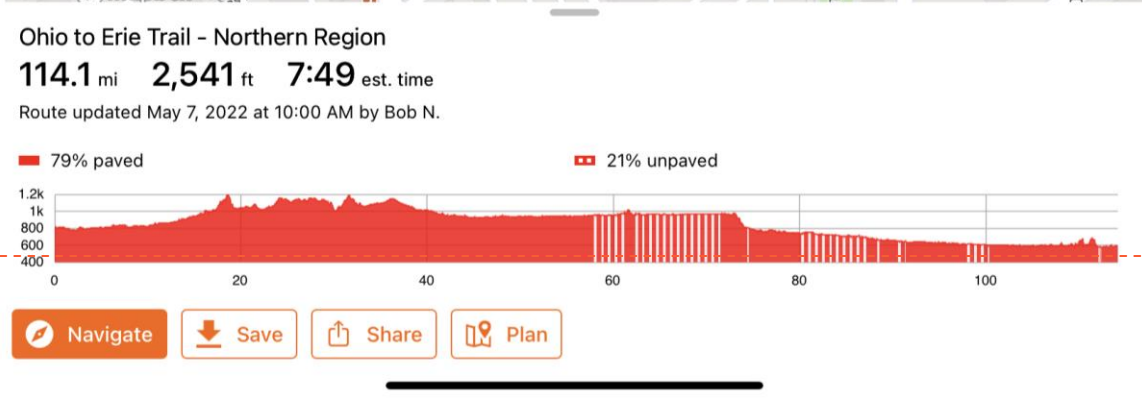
Ohio to Erie Trail - Northern Region

114.1 mi 2,541 ft 7:49 est. time

Route updated May 7, 2022 at 10:00 AM by Bob N.

79% paved

21% unpaved

1.2k
1k
800
600
400

0
20
40
60
80
100

Navigate

Save

Share

Plan